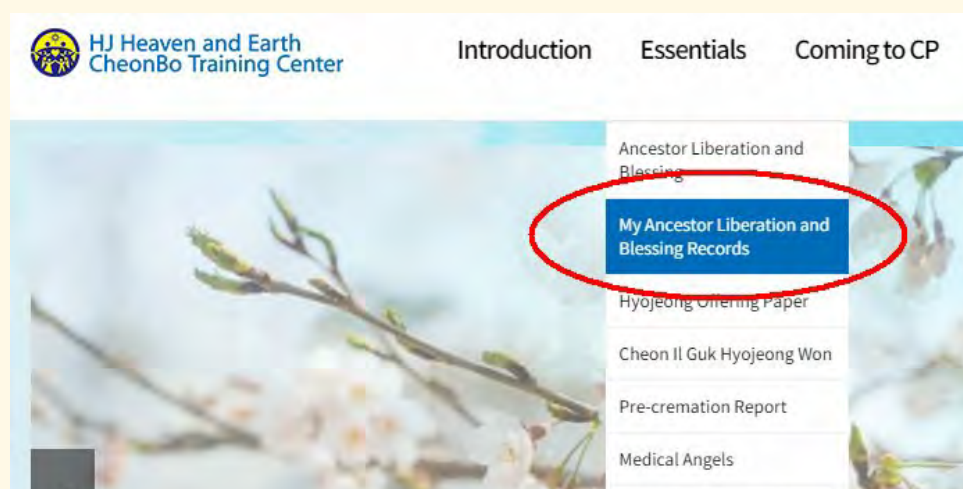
HJ Heaven and Earth
CheonBo Training Center

Introduction
Essentials
Coming to CP

Ancestor Liberation and Blessing
My Ancestor Liberation and Blessing Records
Hyojeong Offering Paper
Cheon Il Guk Hyojeong Won
Pre-cremation Report
Medical Angels